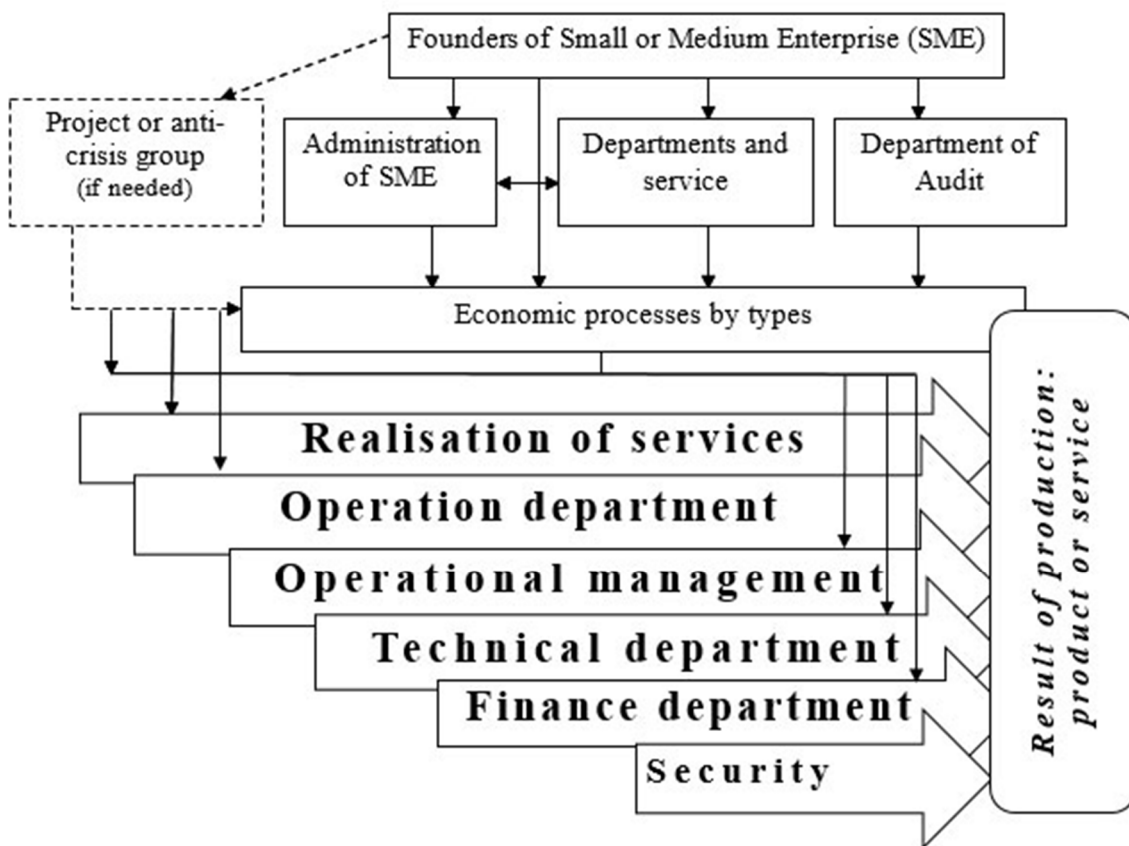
Founders of Small or Medium Enterprise (SME)

Project or anti-crisis group (if needed)

Administration of SME

Departments and service

Department of Audit

Economic processes by types

Realisation of services

Operation department

Operational management

Technical department

Finance department

Security

Result of production: product or service